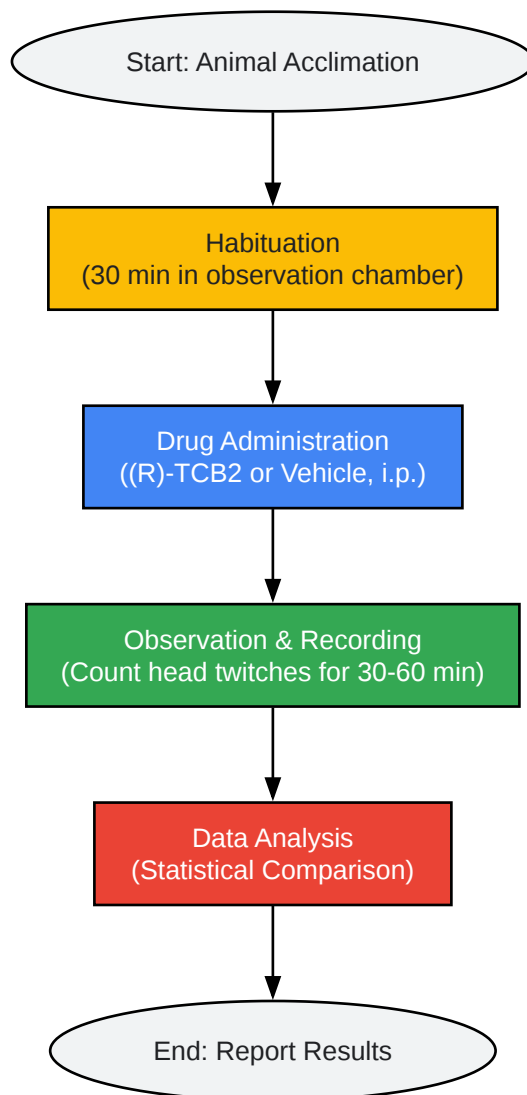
Start: Animal Acclimation

Habituation
(30 min in observation chamber)

Drug Administration
((R)-TCB2 or Vehicle, i.p.)

Observation & Recording
(Count head twitches for 30-60 min)

Data Analysis
(Statistical Comparison)

End: Report Results